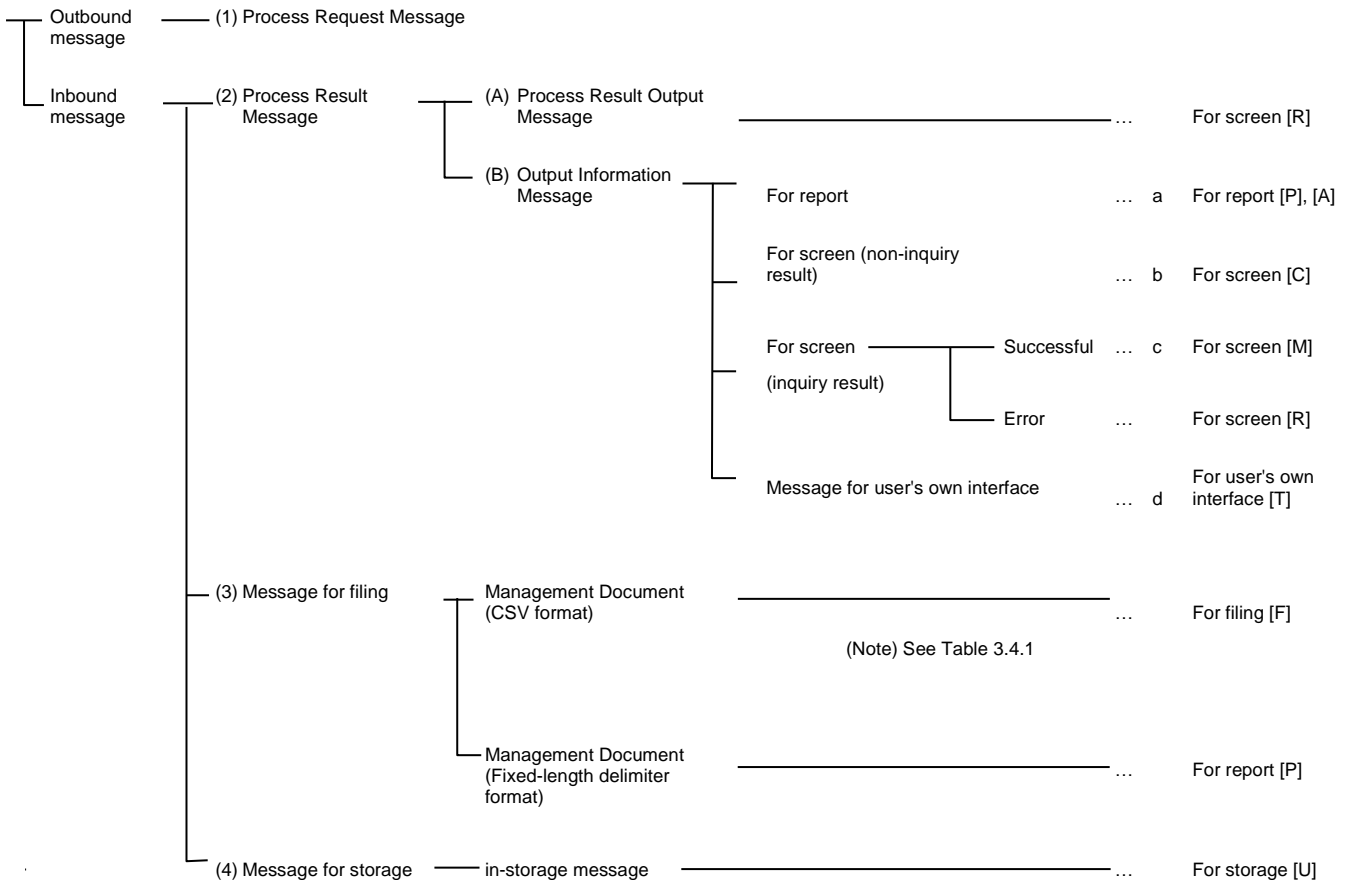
Outbound message

(1) Process Request Message

Inbound message

(2) Process Result Message

(A) Process Result Output Message … For screen [R]

(B) Output Information Message

For report … a For report [P], [A]

For screen (non-inquiry result) … b For screen [C]

For screen (inquiry result)

Successful … c For screen [M]

Error … For screen [R]

Message for user's own interface … d For user's own interface [T]

(3) Message for filing

Management Document (CSV format) … For filing [F]

(Note) See Table 3.4.1

Management Document (Fixed-length delimiter format) … For report [P]

(4) Message for storage

in-storage message … For storage [U]